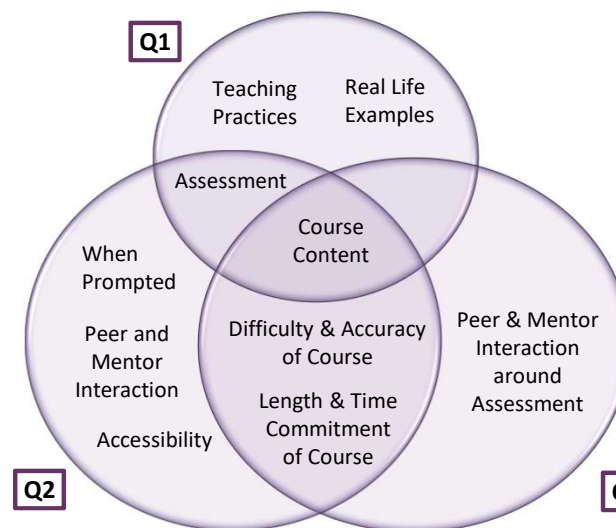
Q1

Teaching Practices

Real Life Examples

Assessment

Course Content

When Prompted

Peer and Mentor Interaction

Accessibility

Difficulty & Accuracy of Course

Length & Time Commitment of Course

Peer & Mentor Interaction around Assessment

Q2

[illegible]